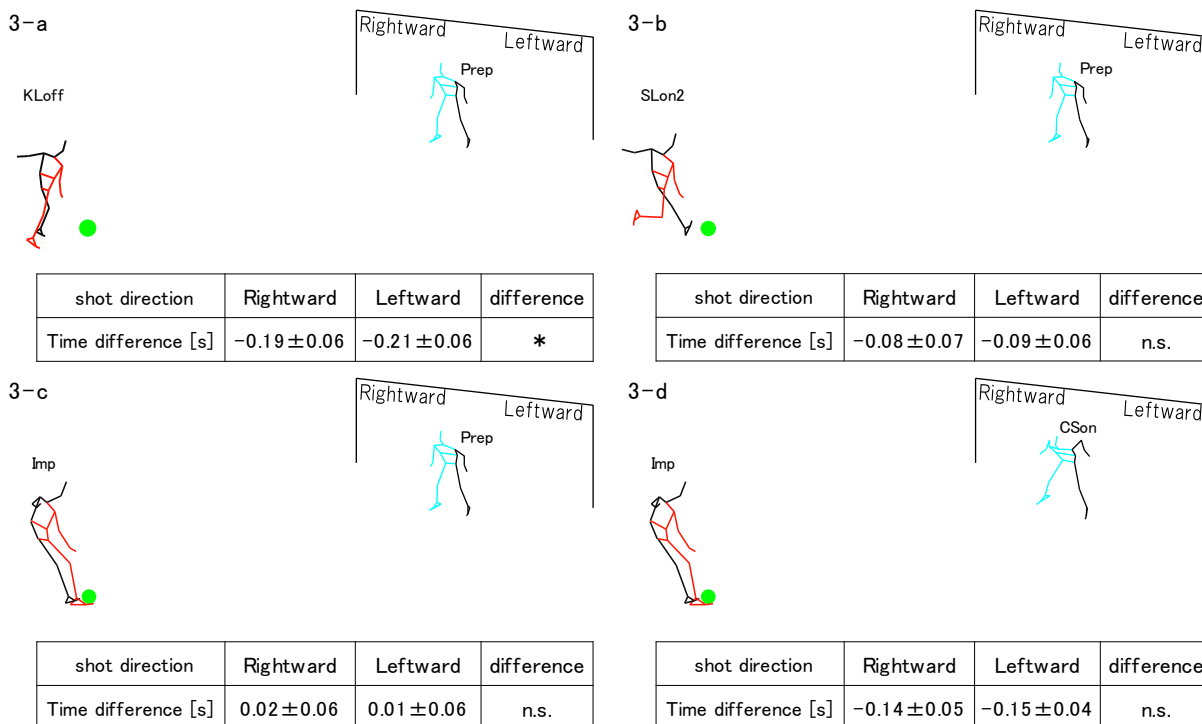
3-a

Rightward
Leftward
Prep

KLoff

| shot direction | Rightward | Leftward | difference |
|---|---|---|---|
| Time difference [s] | −0.19±0.06 | −0.21±0.06 | * |

3-b

Rightward
Leftward
Prep

SLon2

| shot direction | Rightward | Leftward | difference |
|---|---|---|---|
| Time difference [s] | −0.08±0.07 | −0.09±0.06 | n.s. |

3-c

Rightward
Leftward
Prep

Imp

| shot direction | Rightward | Leftward | difference |
|---|---|---|---|
| Time difference [s] | 0.02±0.06 | 0.01±0.06 | n.s. |

3-d

Rightward
Leftward
CSon

Imp

| shot direction | Rightward | Leftward | difference |
|---|---|---|---|
| Time difference [s] | −0.14±0.05 | −0.15±0.04 | n.s. |